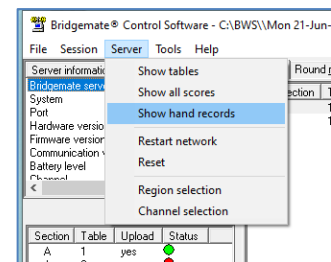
Bridgemate® Control Software - C:\BWS\\Mon 21-Jun-

File Session Server Tools Help

Server informati
Bridgemate serv
System
Port
Hardware versio
Firmware version
Communication v
Battery level
Channel

Show tables
Show all scores
Show hand records
Restart network
Reset
Region selection
Channel selection

Round r
ection
1
1

| Section | Table | Upload | Status |
|---|---|---|---|
| A | 1 | yes | |